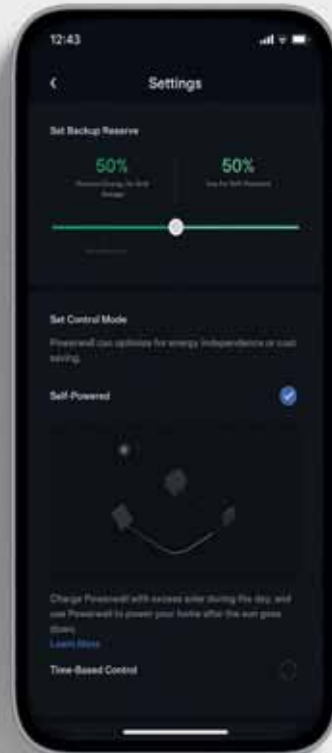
12:43

Settings

Set Backup Reserve

50%
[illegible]

50%
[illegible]

Set Control Mode

Powerwall can optimize for energy independence or cost saving.

Self-Powered

Charge Powerwall with excess solar during the day, and use Powerwall to power your home after the sun goes down.

Learn More

Time-Based Control